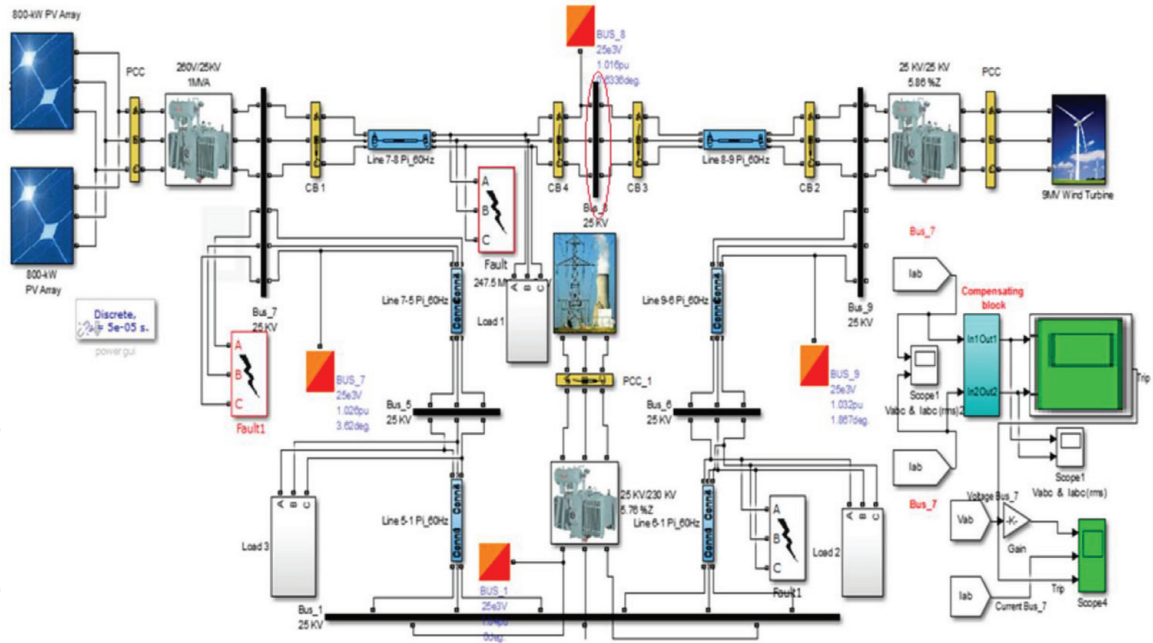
800-kW PV Array

PCC

260V/25KV
1MVA

CB 1

Line 7-8 Pi_60Hz

Fault
247.5 M

BUS_8
25e3V
1.016pu
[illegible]336deg

CB 4

Bus_8
25 KV

CB 3

Line 8-9 Pi_60Hz

CB 2

25 KV/25 KV
5.86 %Z

PCC

9MV Wind Turbine

800-kW
PV Array

Discrete,
Ts = 5e-05 s.
powergui

Bus_7
25 KV

Line 7-5 Pi_60Hz

Load 1

Line 9-6 Pi_60Hz

Bus_9
25 KV

Bus_7

Iab

Compensating block

In1Out1

In2Out2

Scope1

Vabc & Iabc (rms)2

Trip

A
B
C
Fault1

BUS_7
25e3V
1.026pu
3.62deg

Bus_5
25 KV

PCC_1

Bus_6
25 KV

BUS_9
25e3V
1.032pu
1.867deg

Iab

Scope1
Vabc & Iabc (rms)

Bus_7

Voltage Bus_7

Vab

-K-

Gain

Load 3

Line 5-1 Pi_60Hz

25 KV/230 KV
5.76 %Z

Line 6-1 Pi_60Hz

A
B
C
Fault1

Load 2

Trip

Iab

Current Bus_7

Scope4

BUS_1
25e3V
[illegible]
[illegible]deg

Bus_1
25 KV